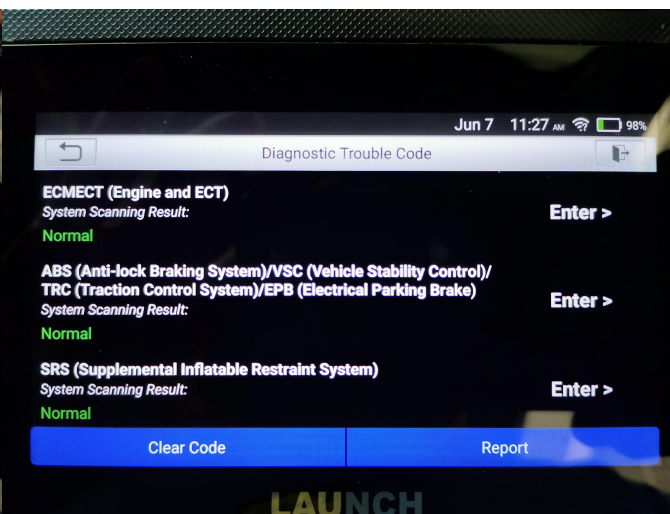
Jun 7 11:27 AM 98%

Diagnostic Trouble Code

ECMECT (Engine and ECT)
System Scanning Result:
Normal
Enter >

ABS (Anti-lock Braking System)/VSC (Vehicle Stability Control)/ TRC (Traction Control System)/EPB (Electrical Parking Brake)
System Scanning Result:
Normal
Enter >

SRS (Supplemental Inflatable Restraint System)
System Scanning Result:
Normal
Enter >

Clear Code
Report

LAUNCH